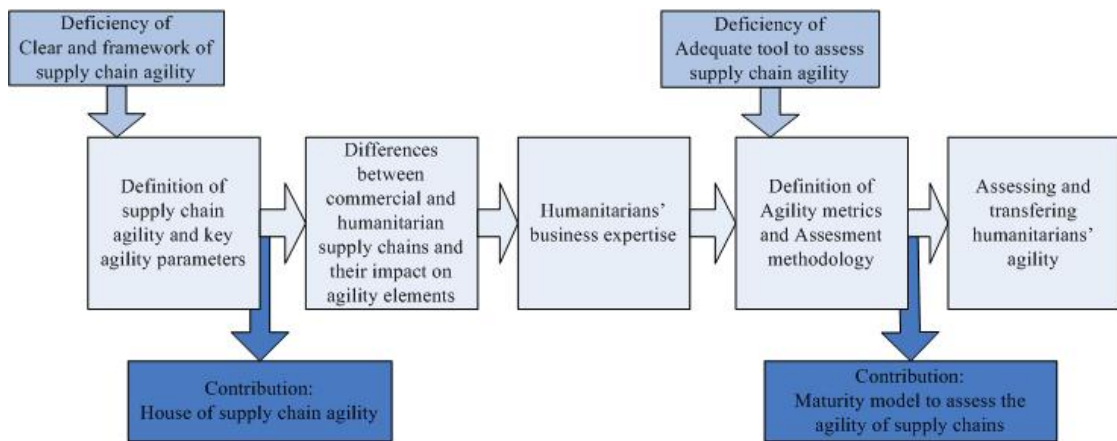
Deficiency of Clear and framework of supply chain agility

Deficiency of Adequate tool to assess supply chain agility

Definition of supply chain agility and key agility parameters

Differences between commercial and humanitarian supply chains and their impact on agility elements

Humanitarians' business expertise

Definition of Agility metrics and Assesment methodology

Assessing and transfering humanitarians' agility

Contribution: House of supply chain agility

Contribution: Maturity model to assess the agility of supply chains